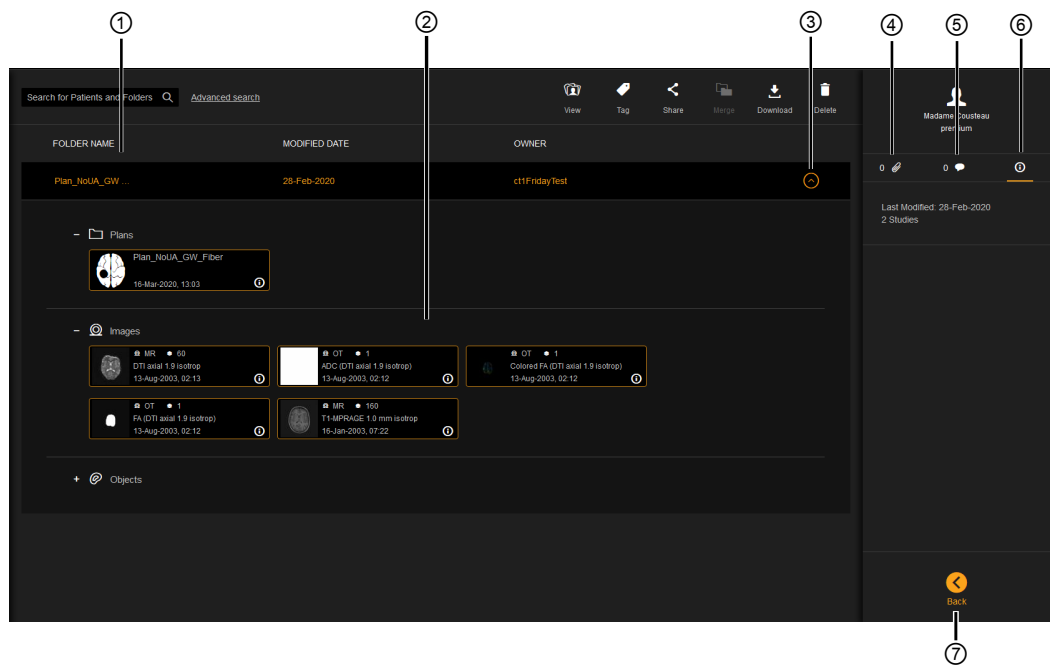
①
②
③
④
⑤
⑥

Search for Patients and Folders
Advanced search

View
Tag
Share
Merge
Download
Delete

Madame Cousteau
premium

FOLDER NAME
MODIFIED DATE
OWNER

Plan_NoUA_GW ...
28-Feb-2020
ct1FridayTest

0
0

Last Modified: 28-Feb-2020
2 Studies

− Plans

Plan_NoUA_GW_Fiber
16-Mar-2020, 13:03

− Images

MR 60
DTI axial 1.9 isotrop
13-Aug-2003, 02:13

OT 1
ADC (DTI axial 1.9 isotrop)
13-Aug-2003, 02:12

OT 1
Colored FA (DTI axial 1.9 isotrop)
13-Aug-2003, 02:12

OT 1
FA (DTI axial 1.9 isotrop)
13-Aug-2003, 02:12

MR 160
T1-MPRAGE 1.0 mm isotrop
16-Jan-2003, 07:22

+ Objects

Back

⑦